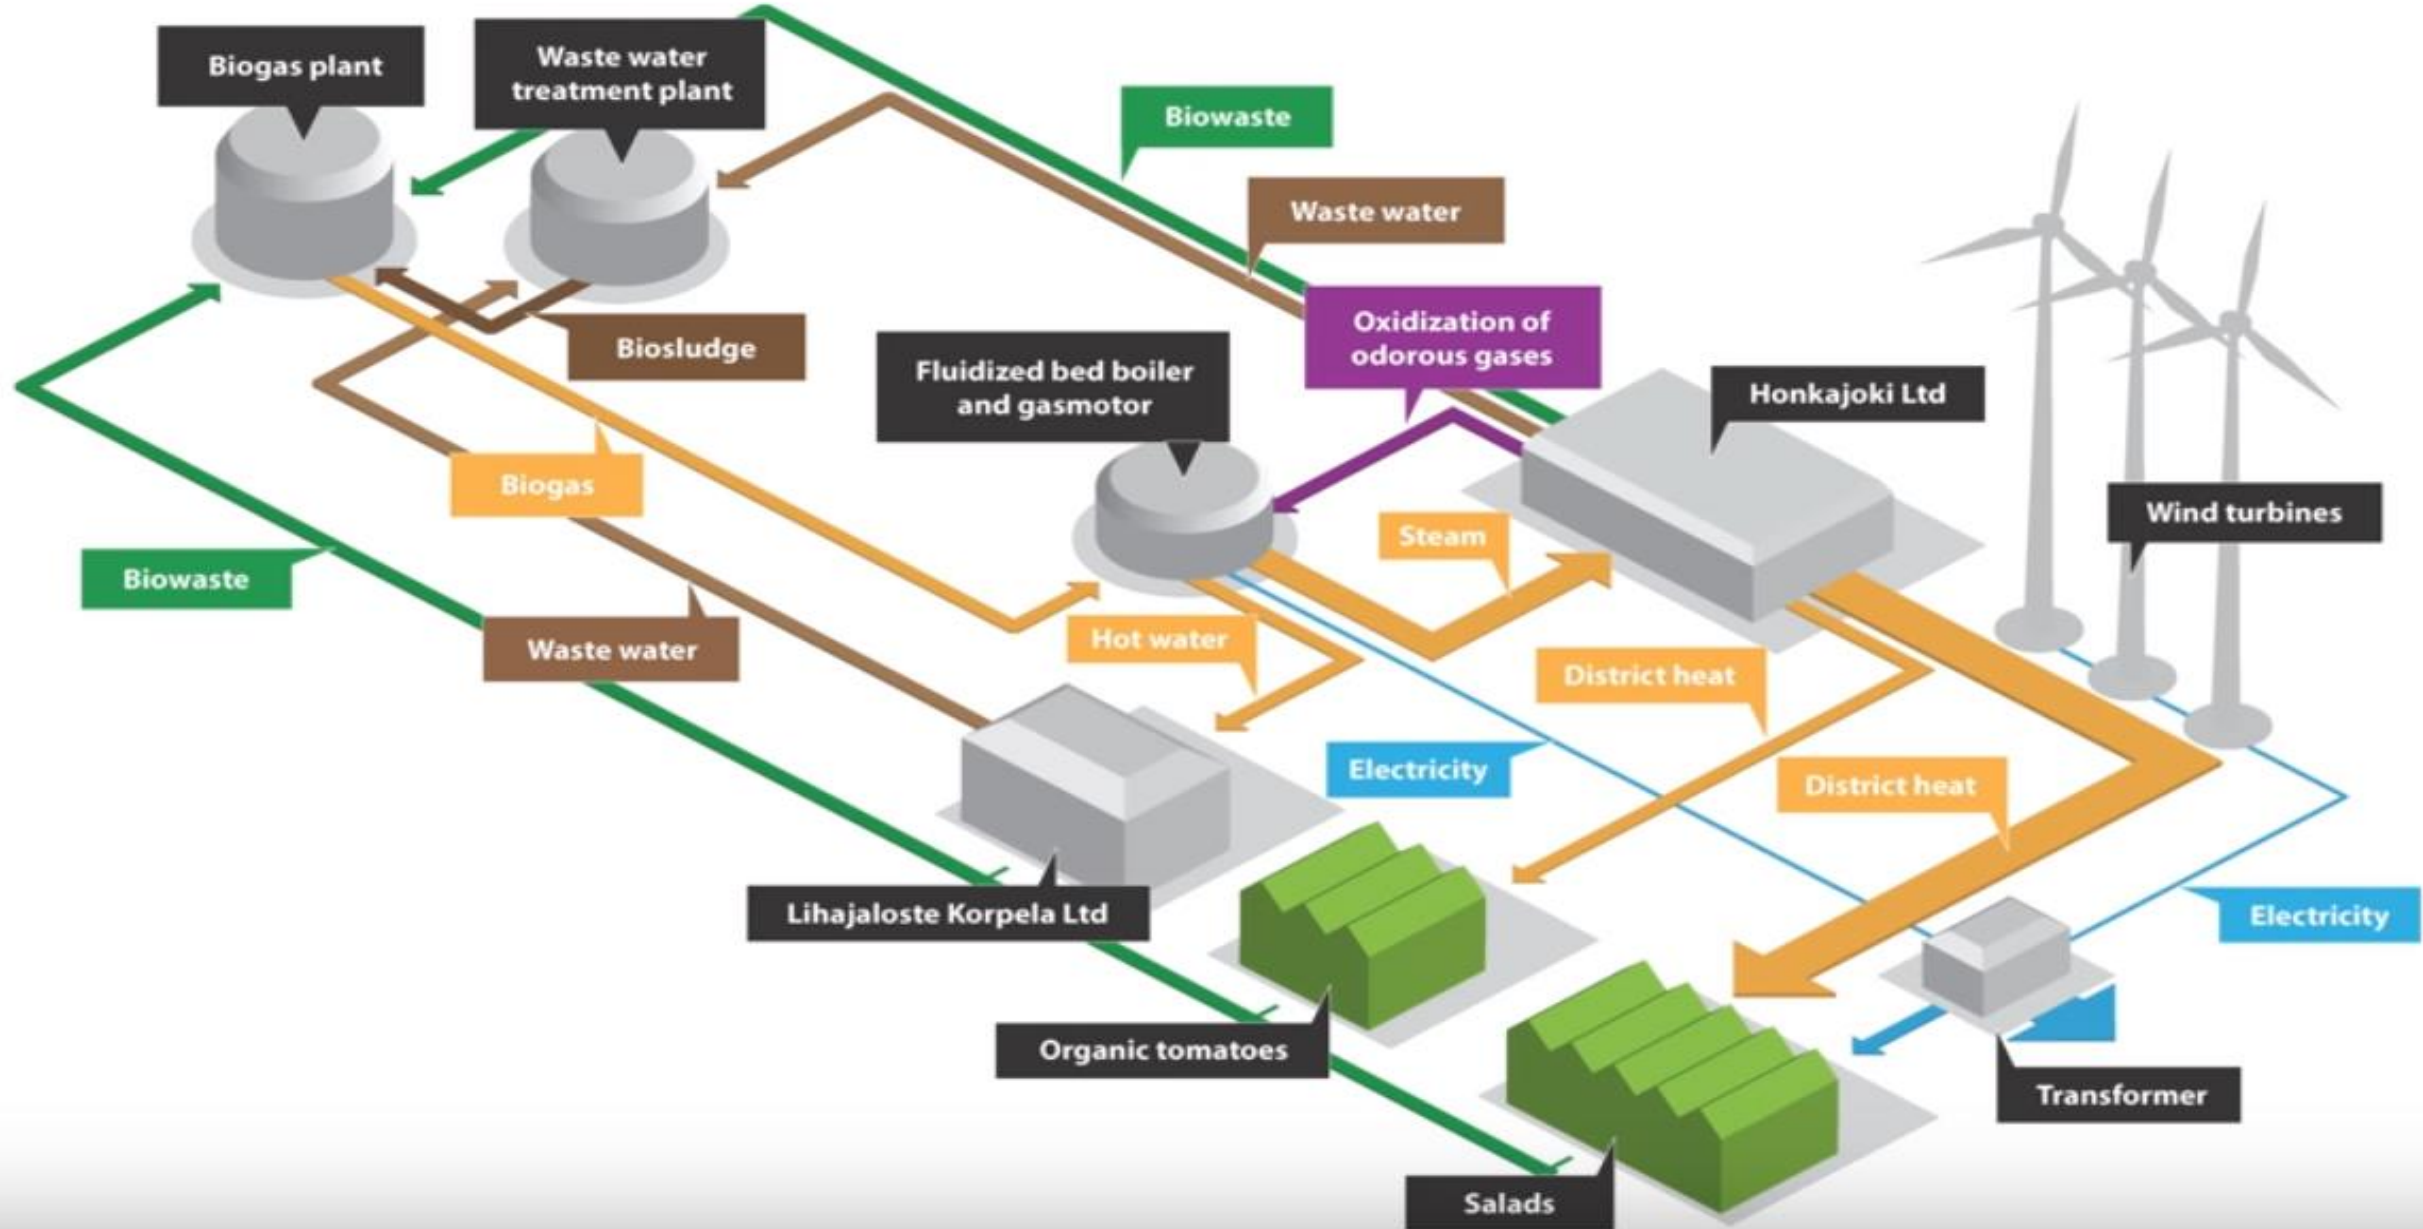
Biogas plant

Waste water treatment plant

Biowaste

Waste water

Oxidization of odorous gases

Biosludge

Fluidized bed boiler and gasmotor

Honkajoki Ltd

Biogas

Steam

Wind turbines

Biowaste

Waste water

Hot water

District heat

Electricity

District heat

Lihajaloste Korpela Ltd

Electricity

Organic tomatoes

Transformer

Salads